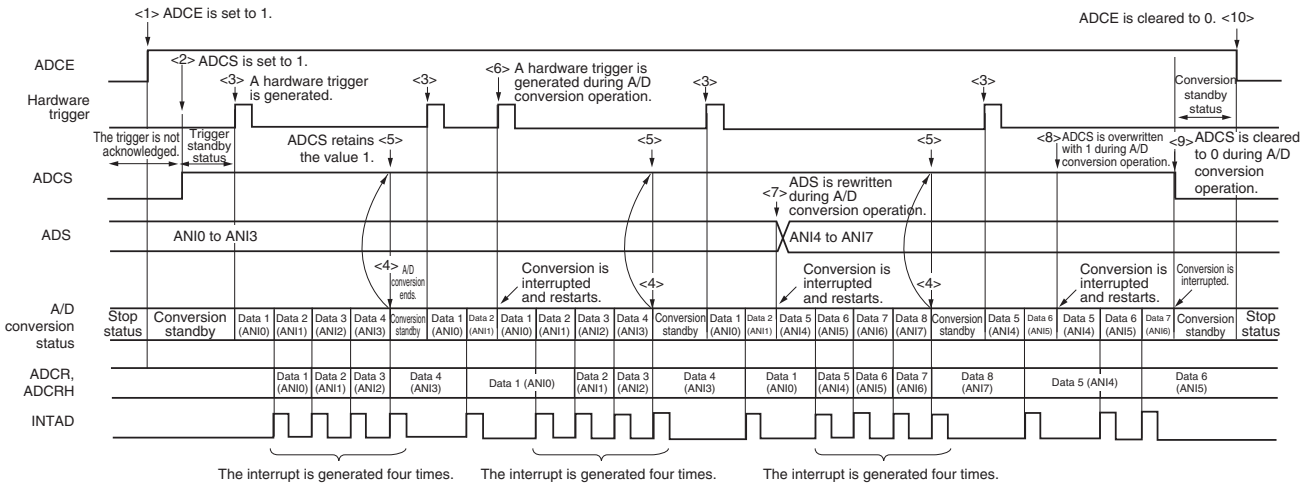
<1> ADCE is set to 1.

ADCE is cleared to 0. <10>

ADCE

<2> ADCS is set to 1.

Hardware trigger

<3> A hardware trigger is generated.

<3>

<6> A hardware trigger is generated during A/D conversion operation.

<3>

<3>

Conversion standby status

The trigger is not acknowledged.

Trigger standby status

ADCS retains the value 1. <5>

<5>

<5>

<8> ADCS is overwritten with 1 during A/D conversion operation.

<9> ADCS is cleared to 0 during A/D conversion operation.

ADCS

<7> ADS is rewritten during A/D conversion operation.

ADS

ANI0 to ANI3

ANI4 to ANI7

<4> A/D conversion ends.

Conversion is interrupted and restarts.

<4>

Conversion is interrupted and restarts.

<4>

Conversion is interrupted and restarts.

Conversion is interrupted.

A/D conversion status

Stop status | Conversion standby | Data 1 (ANI0) | Data 2 (ANI1) | Data 3 (ANI2) | Data 4 (ANI3) | Conversion standby | Data 1 (ANI0) | Data 2 (ANI1) | Data 1 (ANI0) | Data 2 (ANI1) | Data 3 (ANI2) | Data 4 (ANI3) | Conversion standby | Data 1 (ANI0) | Data 2 (ANI1) | Data 5 (ANI4) | Data 6 (ANI5) | Data 7 (ANI6) | Data 8 (ANI7) | Conversion standby | Data 5 (ANI4) | Data 6 (ANI5) | Data 5 (ANI4) | Data 6 (ANI5) | Data 7 (ANI6) | Conversion standby | Stop status

ADCR, ADCRH

Data 1 (ANI0) | Data 2 (ANI1) | Data 3 (ANI2) | Data 4 (ANI3) | Data 1 (ANI0) | Data 2 (ANI1) | Data 3 (ANI2) | Data 4 (ANI3) | Data 1 (ANI0) | Data 5 (ANI4) | Data 6 (ANI5) | Data 7 (ANI6) | Data 8 (ANI7) | Data 5 (ANI4) | Data 6 (ANI5)

INTAD

The interrupt is generated four times.

The interrupt is generated four times.

The interrupt is generated four times.